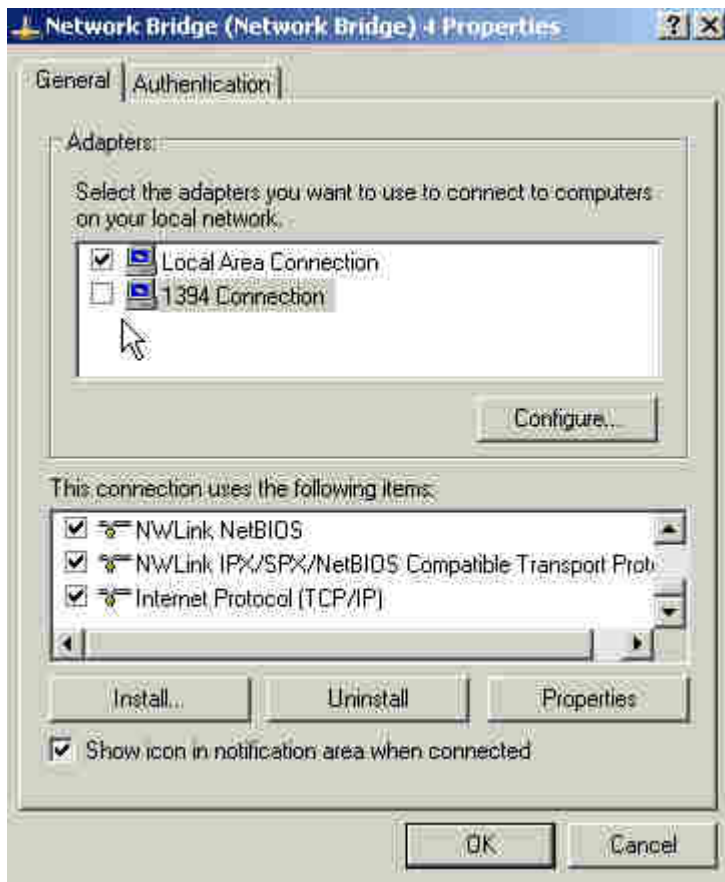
Network Bridge (Network Bridge) 4 Properties

? X

General | Authentication

Adapters:

Select the adapters you want to use to connect to computers on your local network.

Local Area Connection

1394 Connection

Configure...

This connection uses the following items:

NWLink NetBIOS

NWLink IPX/SPX/NetBIOS Compatible Transport Prot

Internet Protocol (TCP/IP)

Install...

Uninstall

Properties

Show icon in notification area when connected

OK

Cancel